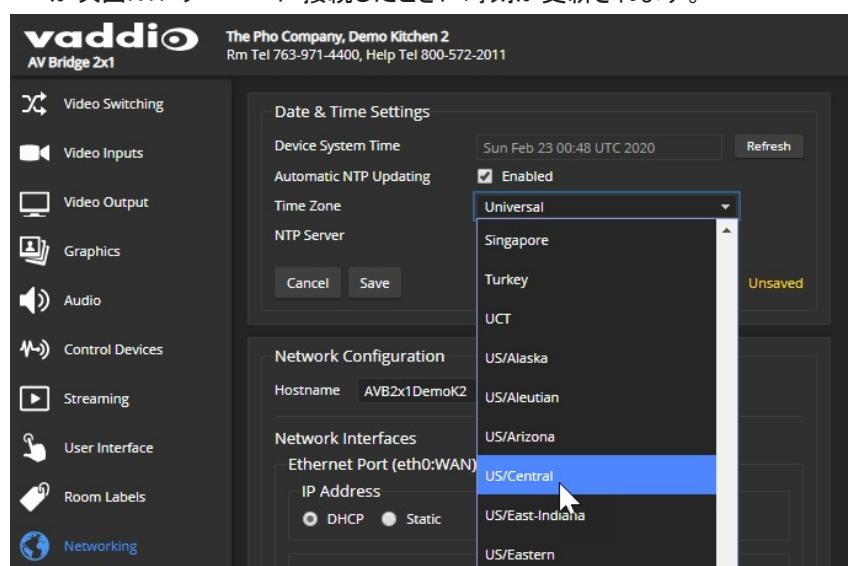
vaddio
AV Bridge 2x1

The Pho Company, Demo Kitchen 2
Rm Tel 763-971-4400, Help Tel 800-572-2011

Video Switching
Video Inputs
Video Output
Graphics
Audio
Control Devices
Streaming
User Interface
Room Labels
Networking

Date & Time Settings
Device System Time Sun Feb 23 00:48 UTC 2020 Refresh
Automatic NTP Updating Enabled
Time Zone Universal
NTP Server
Cancel Save
Unsaved

Singapore
Turkey
UCT
US/Alaska
US/Aleutian
US/Arizona
US/Central
US/East-Indiana
US/Eastern

Network Configuration
Hostname AVB2x1DemoK2
Network Interfaces
Ethernet Port (eth0:WAN)
IP Address
DHCP Static